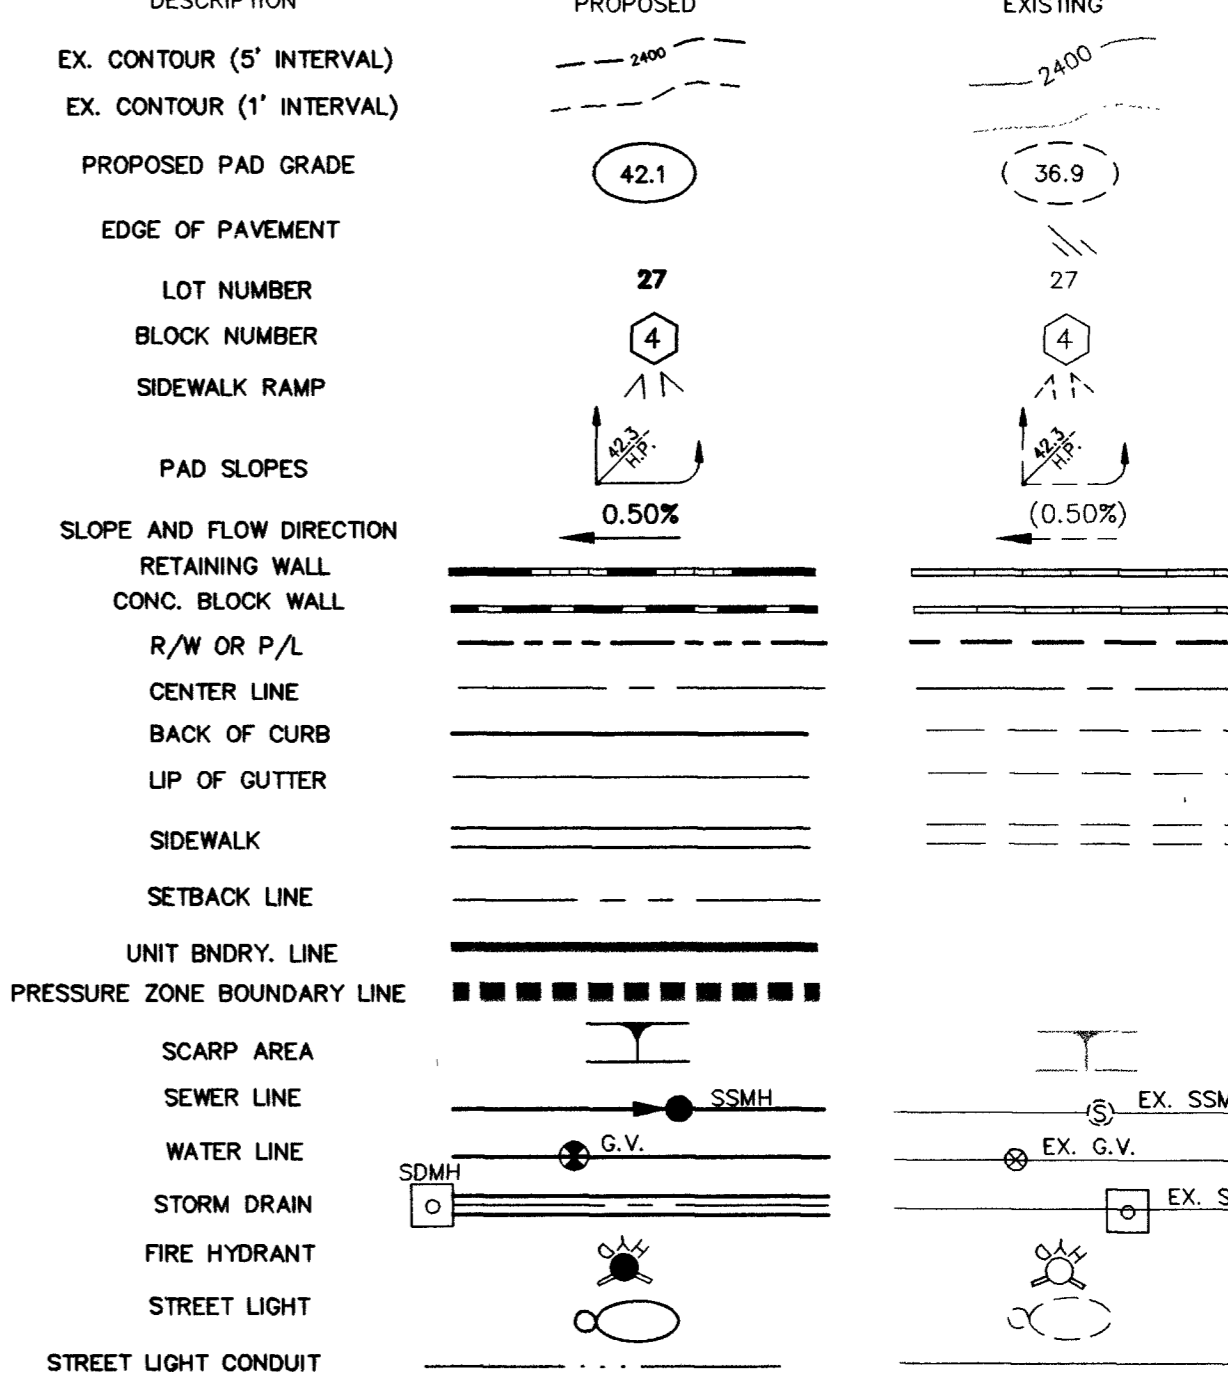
| DESCRIPTION | PROPOSED | EXISTING |
|---|---|---|
| EX. CONTOUR (5' INTERVAL) | 2400 | 2400 |
| EX. CONTOUR (1' INTERVAL) | | |
| PROPOSED PAD GRADE | 42.1 | (36.9) |
| EDGE OF PAVEMENT | | |
| LOT NUMBER | 27 | 27 |
| BLOCK NUMBER | 4 | 4 |
| SIDEWALK RAMP | | |
| PAD SLOPES | 42.3 H.P. | 42.3 H.P. |
| SLOPE AND FLOW DIRECTION | 0.50% | (0.50%) |
| RETAINING WALL | | |
| CONC. BLOCK WALL | | |
| R/W OR P/L | | |
| CENTER LINE | | |
| BACK OF CURB | | |
| LIP OF GUTTER | | |
| SIDEWALK | | |
| SETBACK LINE | | |
| UNIT BNDRY. LINE | | |
| PRESSURE ZONE BOUNDARY LINE | | |
| SCARP AREA | | |
| SEWER LINE | SSMH | S EX. SSM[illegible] |
| WATER LINE | G.V. | EX. G.V. |
| STORM DRAIN | SDMH | EX. S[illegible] |
| FIRE HYDRANT | | |
| STREET LIGHT | | |
| STREET LIGHT CONDUIT | | |